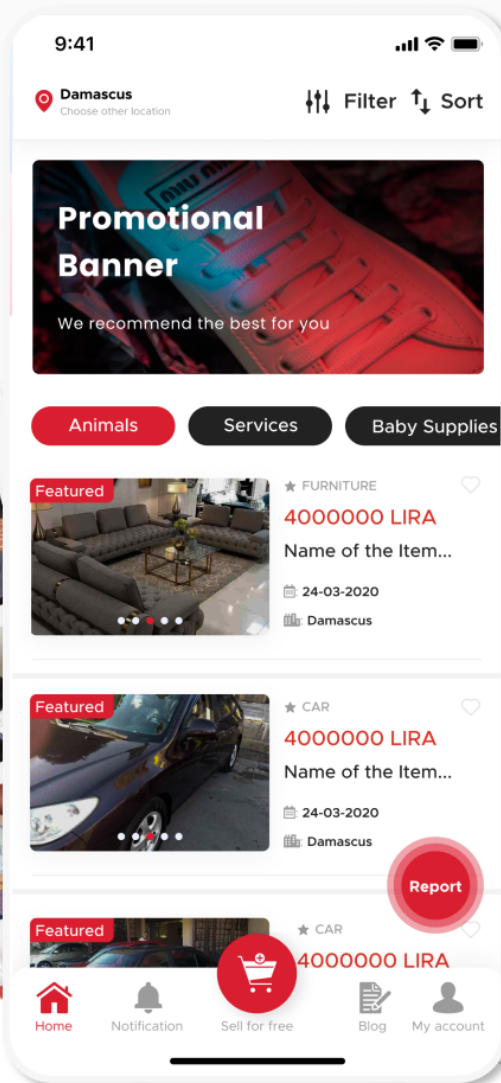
9:41

Damascus
Choose other location

Filter Sort

Promotional Banner
We recommend the best for you

Animals
Services
Baby Supplies

Featured
FURNITURE
4000000 LIRA
Name of the Item...
24-03-2020
Damascus

Featured
CAR
4000000 LIRA
Name of the Item...
24-03-2020
Damascus

Report

Featured
CAR
4000000 LIRA

Home
Notification
Sell for free
Blog
My account